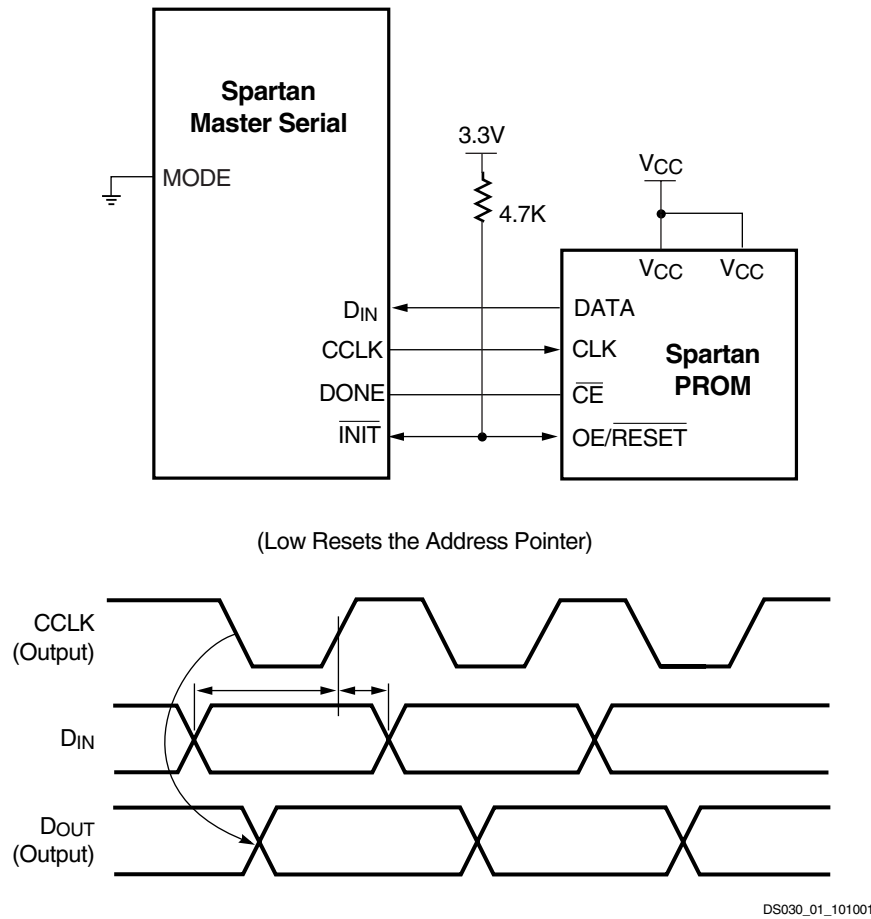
Spartan
Master Serial

MODE

3.3V

4.7K

$V_{CC}$

$V_{CC}$ $V_{CC}$

$D_{IN}$

CCLK

DONE

$\overline{INIT}$

DATA

CLK

$\overline{CE}$

OE/$\overline{RESET}$

Spartan
PROM

(Low Resets the Address Pointer)

CCLK
(Output)

$D_{IN}$

$D_{OUT}$
(Output)

DS030_01_101001